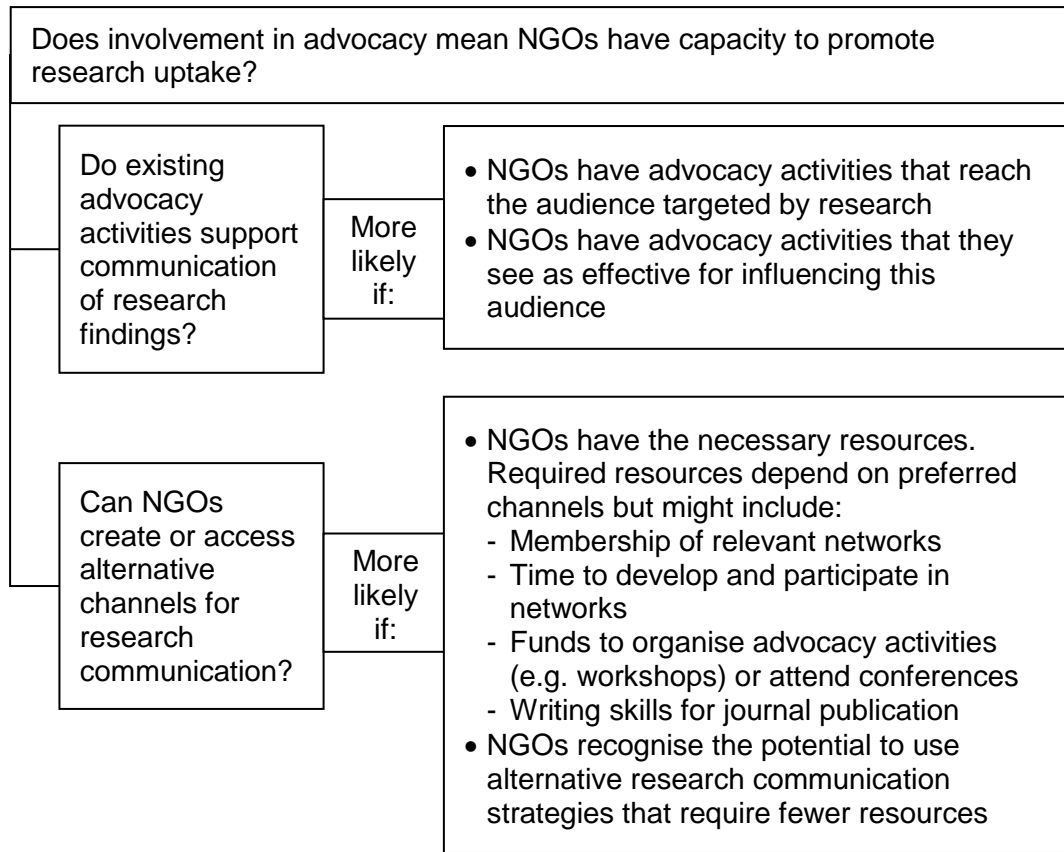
Does involvement in advocacy mean NGOs have capacity to promote research uptake?

Do existing advocacy activities support communication of research findings?

More likely if:

- NGOs have advocacy activities that reach the audience targeted by research
- NGOs have advocacy activities that they see as effective for influencing this audience

Can NGOs create or access alternative channels for research communication?

More likely if:

- NGOs have the necessary resources. Required resources depend on preferred channels but might include:
  - Membership of relevant networks
  - Time to develop and participate in networks
  - Funds to organise advocacy activities (e.g. workshops) or attend conferences
  - Writing skills for journal publication
- NGOs recognise the potential to use alternative research communication strategies that require fewer resources